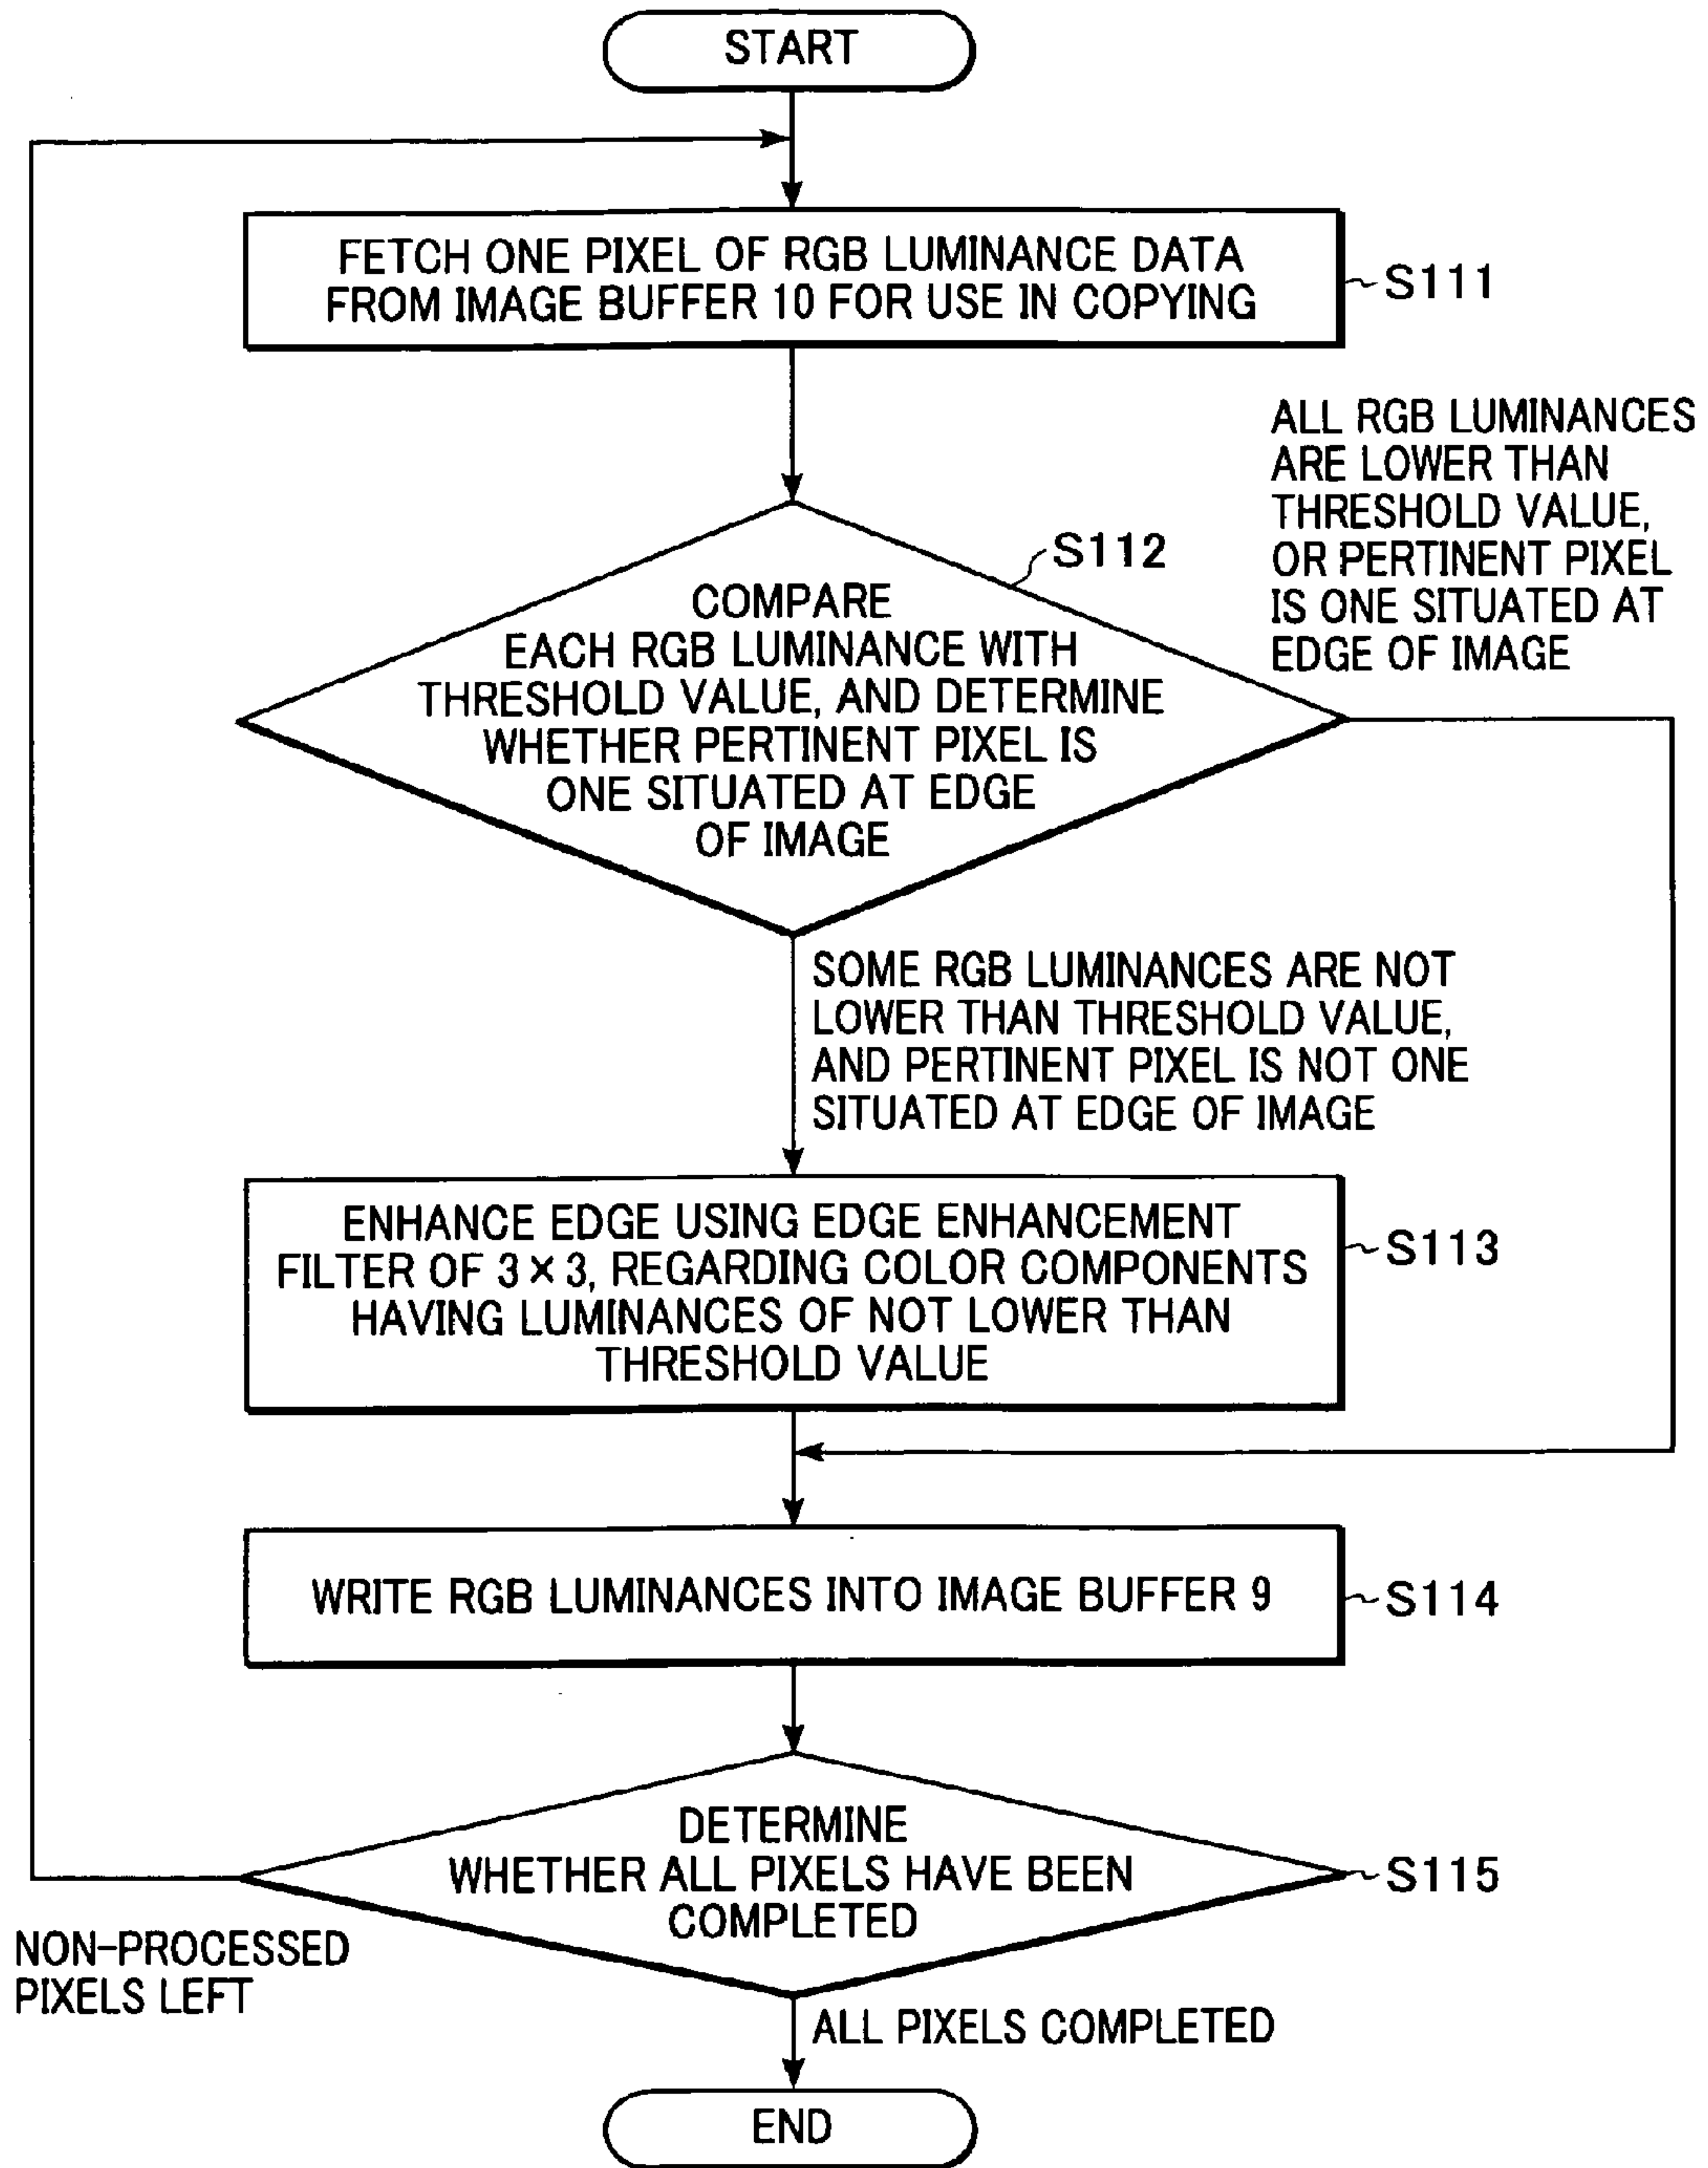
START

FETCH ONE PIXEL OF RGB LUMINANCE DATA FROM IMAGE BUFFER 10 FOR USE IN COPYING

S111

S112

COMPARE EACH RGB LUMINANCE WITH THRESHOLD VALUE, AND DETERMINE WHETHER PERTINENT PIXEL IS ONE SITUATED AT EDGE OF IMAGE

ALL RGB LUMINANCES ARE LOWER THAN THRESHOLD VALUE, OR PERTINENT PIXEL IS ONE SITUATED AT EDGE OF IMAGE

SOME RGB LUMINANCES ARE NOT LOWER THAN THRESHOLD VALUE, AND PERTINENT PIXEL IS NOT ONE SITUATED AT EDGE OF IMAGE

ENHANCE EDGE USING EDGE ENHANCEMENT FILTER OF $3 \times 3$, REGARDING COLOR COMPONENTS HAVING LUMINANCES OF NOT LOWER THAN THRESHOLD VALUE

S113

WRITE RGB LUMINANCES INTO IMAGE BUFFER 9

S114

DETERMINE WHETHER ALL PIXELS HAVE BEEN COMPLETED

S115

NON-PROCESSED PIXELS LEFT

ALL PIXELS COMPLETED

END